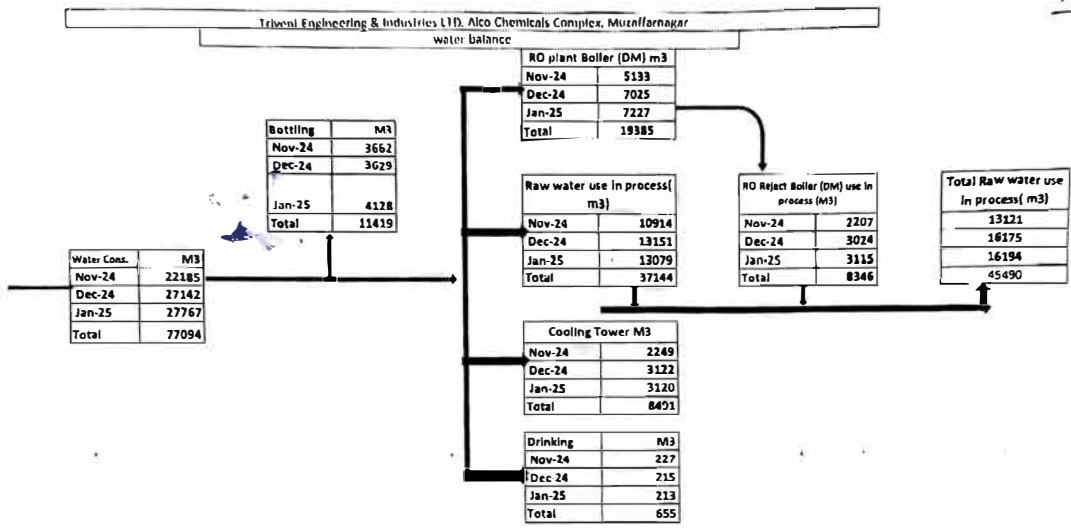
Triveni Engineering & Industries LTD. Alco Chemicals Complex, Muzaffarnagar

water balance

| RO plant Boiler (DM) m3 | |
|---|---|
| Nov-24 | 5133 |
| Dec-24 | 7025 |
| Jan-25 | 7227 |
| Total | 19385 |

| Bottling | M3 |
|---|---|
| Nov-24 | 3662 |
| Dec-24 | 3629 |
| Jan-25 | 4128 |
| Total | 11419 |

| Raw water use in process( m3) | |
|---|---|
| Nov-24 | 10914 |
| Dec-24 | 13151 |
| Jan-25 | 13079 |
| Total | 37144 |

| RO Reject Boiler (DM) use in process (M3) | |
|---|---|
| Nov-24 | 2207 |
| Dec-24 | 3024 |
| Jan-25 | 3115 |
| Total | 8346 |

| Total Raw water use in process( m3) |
|---|
| 13121 |
| 16175 |
| 16194 |
| 45490 |

| Water Cons. | M3 |
|---|---|
| Nov-24 | 22185 |
| Dec-24 | 27142 |
| Jan-25 | 27767 |
| Total | 77094 |

| Cooling Tower M3 | |
|---|---|
| Nov-24 | 2249 |
| Dec-24 | 3122 |
| Jan-25 | 3120 |
| Total | 8491 |

| Drinking | M3 |
|---|---|
| Nov-24 | 227 |
| Dec-24 | 215 |
| Jan-25 | 213 |
| Total | 655 |